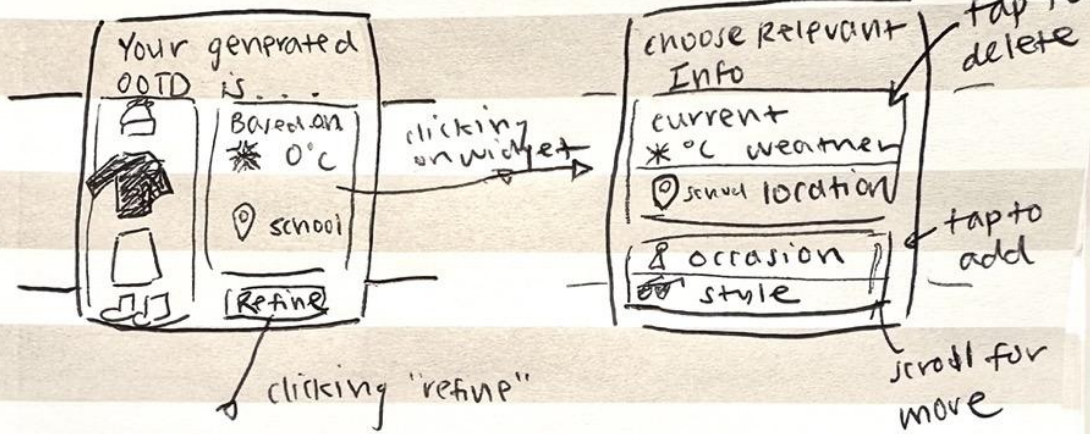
Your genprated OOTD is . . .

Based on 0°c

school

Refine

clicking on widget

clicking "refine"

choose Relevant Info

tap to delete

current °c weather

school location

tap to add

occasion

style

scroll for more